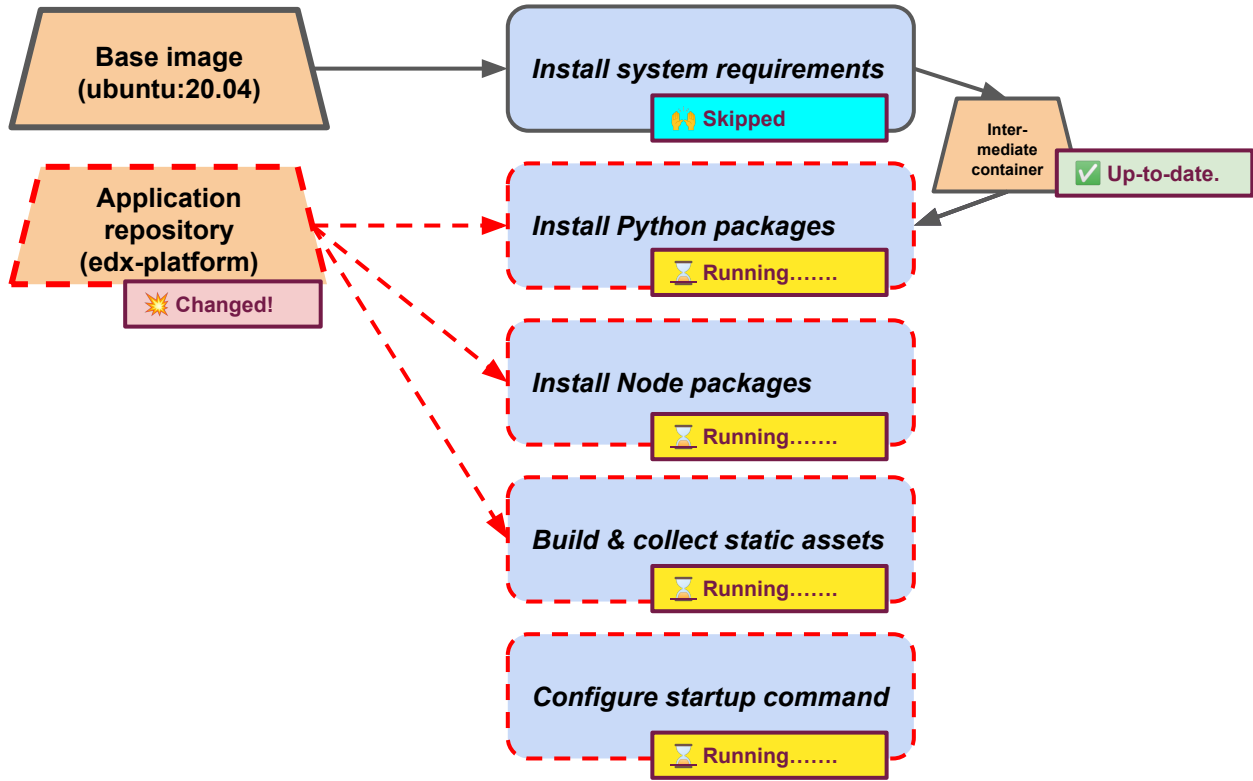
Base image (ubuntu:20.04)

Install system requirements

🙌 Skipped

Inter-mediate container

✅ Up-to-date.

Application repository (edx-platform)

💥 Changed!

Install Python packages

⌛ Running…….

Install Node packages

⌛ Running…….

Build & collect static assets

⌛ Running…….

Configure startup command

⌛ Running…….